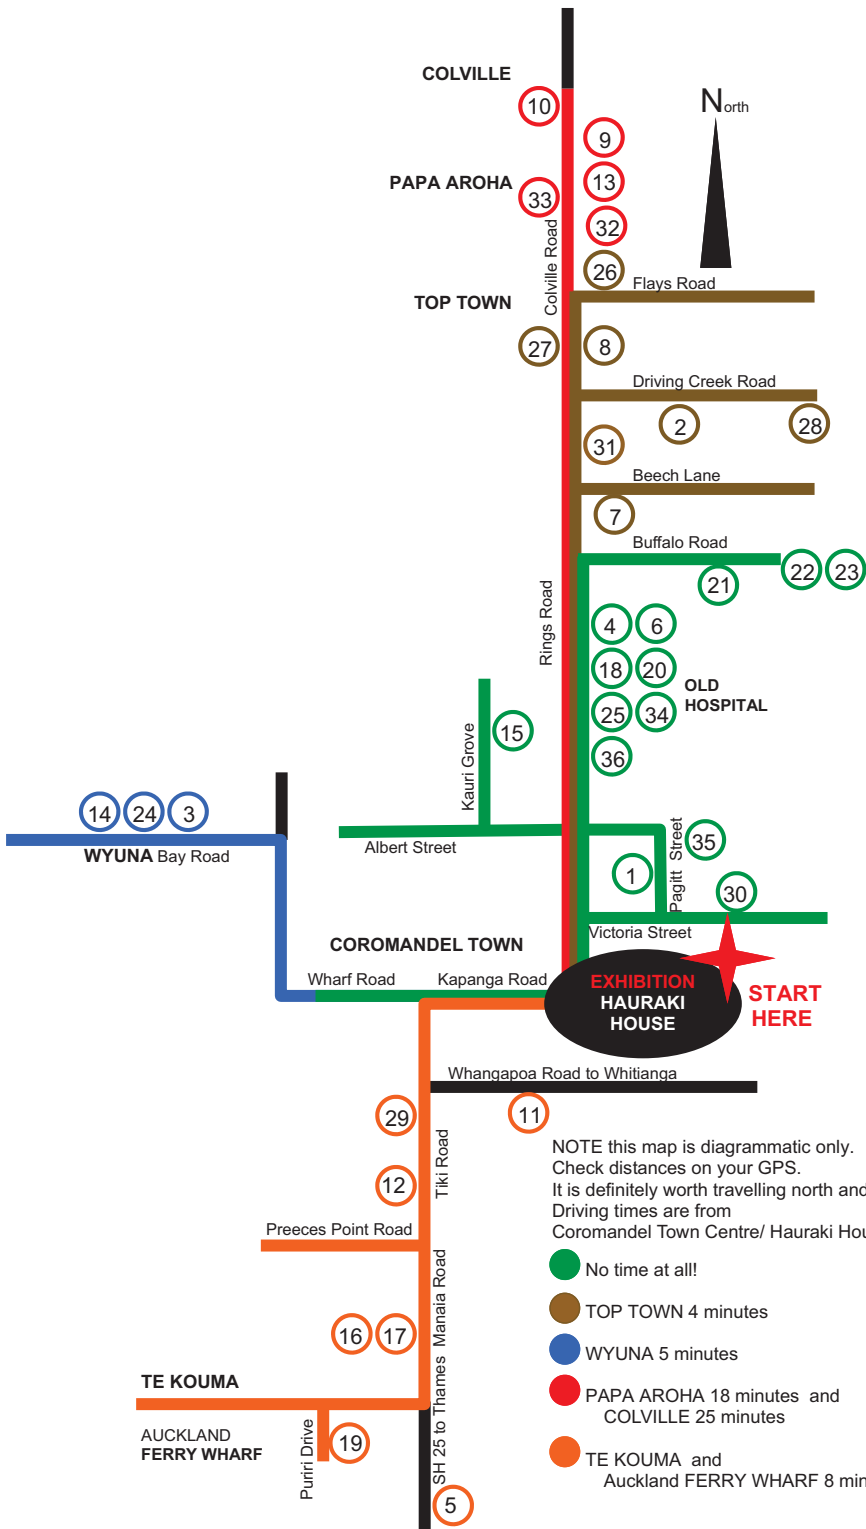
COLVILLE

10

9

North

PAPA AROHA

33

13

32

Colville Road

26

Flays Road

TOP TOWN

27

8

Driving Creek Road

2

28

31

Beech Lane

7

Buffalo Road

21

22

23

Rings Road

4

6

18

20

OLD HOSPITAL

25

34

36

Kauri Grove

15

14

24

3

WYUNA Bay Road

Albert Street

Pagitt Street

35

1

30

Victoria Street

COROMANDEL TOWN

Wharf Road

Kapanga Road

EXHIBITION HAURAKI HOUSE

START HERE

Whangapoa Road to Whitianga

29

11

Tiki Road

12

NOTE this map is diagrammatic only.
Check distances on your GPS.
It is definitely worth travelling north and
Driving times are from
Coromandel Town Centre/ Hauraki Hou

Preeces Point Road

No time at all!

TOP TOWN 4 minutes

16

17

Manaia Road

WYUNA 5 minutes

SH 25 to Thames

PAPA AROHA 18 minutes and COLVILLE 25 minutes

TE KOUMA

AUCKLAND FERRY WHARF

Puriri Drive

19

TE KOUMA and Auckland FERRY WHARF 8 min

5